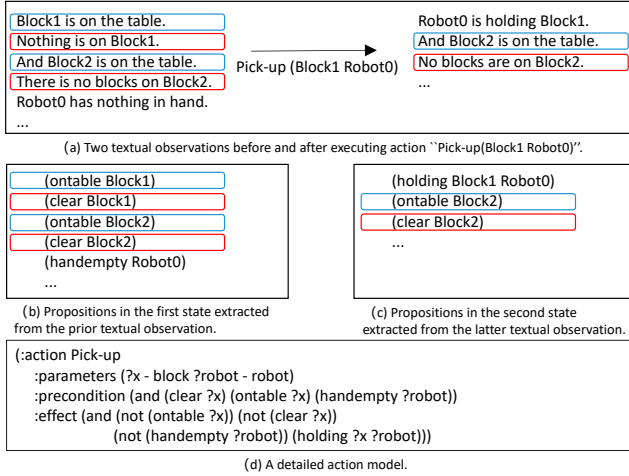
Block1 is on the table.
Nothing is on Block1.
And Block2 is on the table.
There is no blocks on Block2.
Robot0 has nothing in hand.
...

Pick-up (Block1 Robot0)

Robot0 is holding Block1.
And Block2 is on the table.
No blocks are on Block2.
...

(a) Two textual observations before and after executing action ``Pick-up(Block1 Robot0)''.

(ontable Block1)
(clear Block1)
(ontable Block2)
(clear Block2)
(handempty Robot0)
...

(b) Propositions in the first state extracted from the prior textual observation.

(holding Block1 Robot0)
(ontable Block2)
(clear Block2)
...

(c) Propositions in the second state extracted from the latter textual observation.

(:action Pick-up
:parameters (?x - block ?robot - robot)
:precondition (and (clear ?x) (ontable ?x) (handempty ?robot))
:effect (and (not (ontable ?x)) (not (clear ?x))
(not (handempty ?robot)) (holding ?x ?robot)))

(d) A detailed action model.